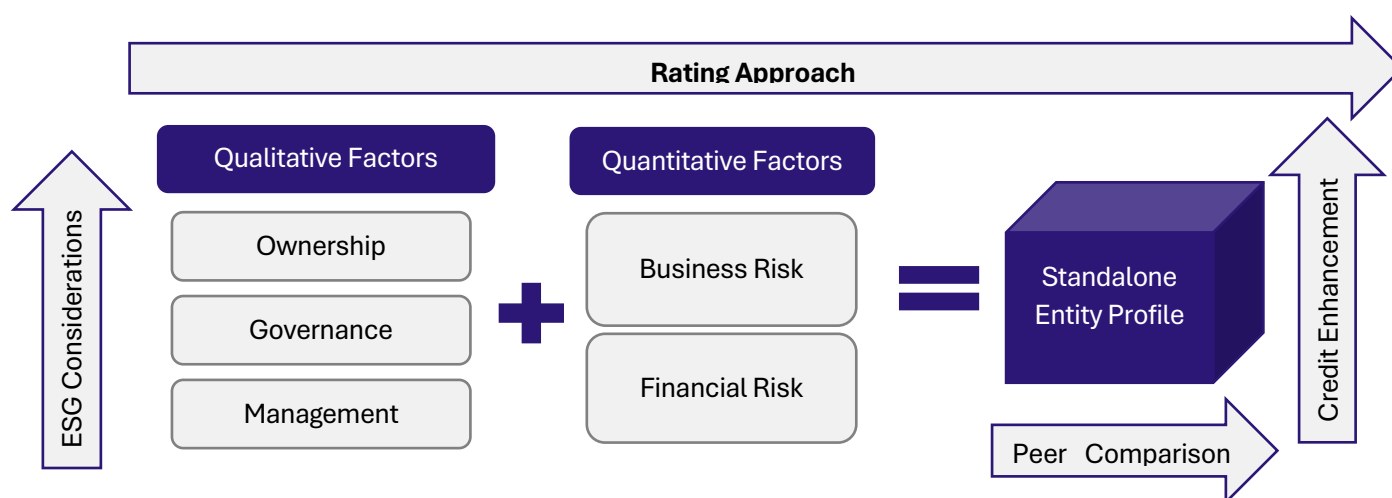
Rating Approach

ESG Considerations

Qualitative Factors

Ownership

Governance

Management

Quantitative Factors

Business Risk

Financial Risk

Standalone Entity Profile

Peer Comparison

Credit Enhancement